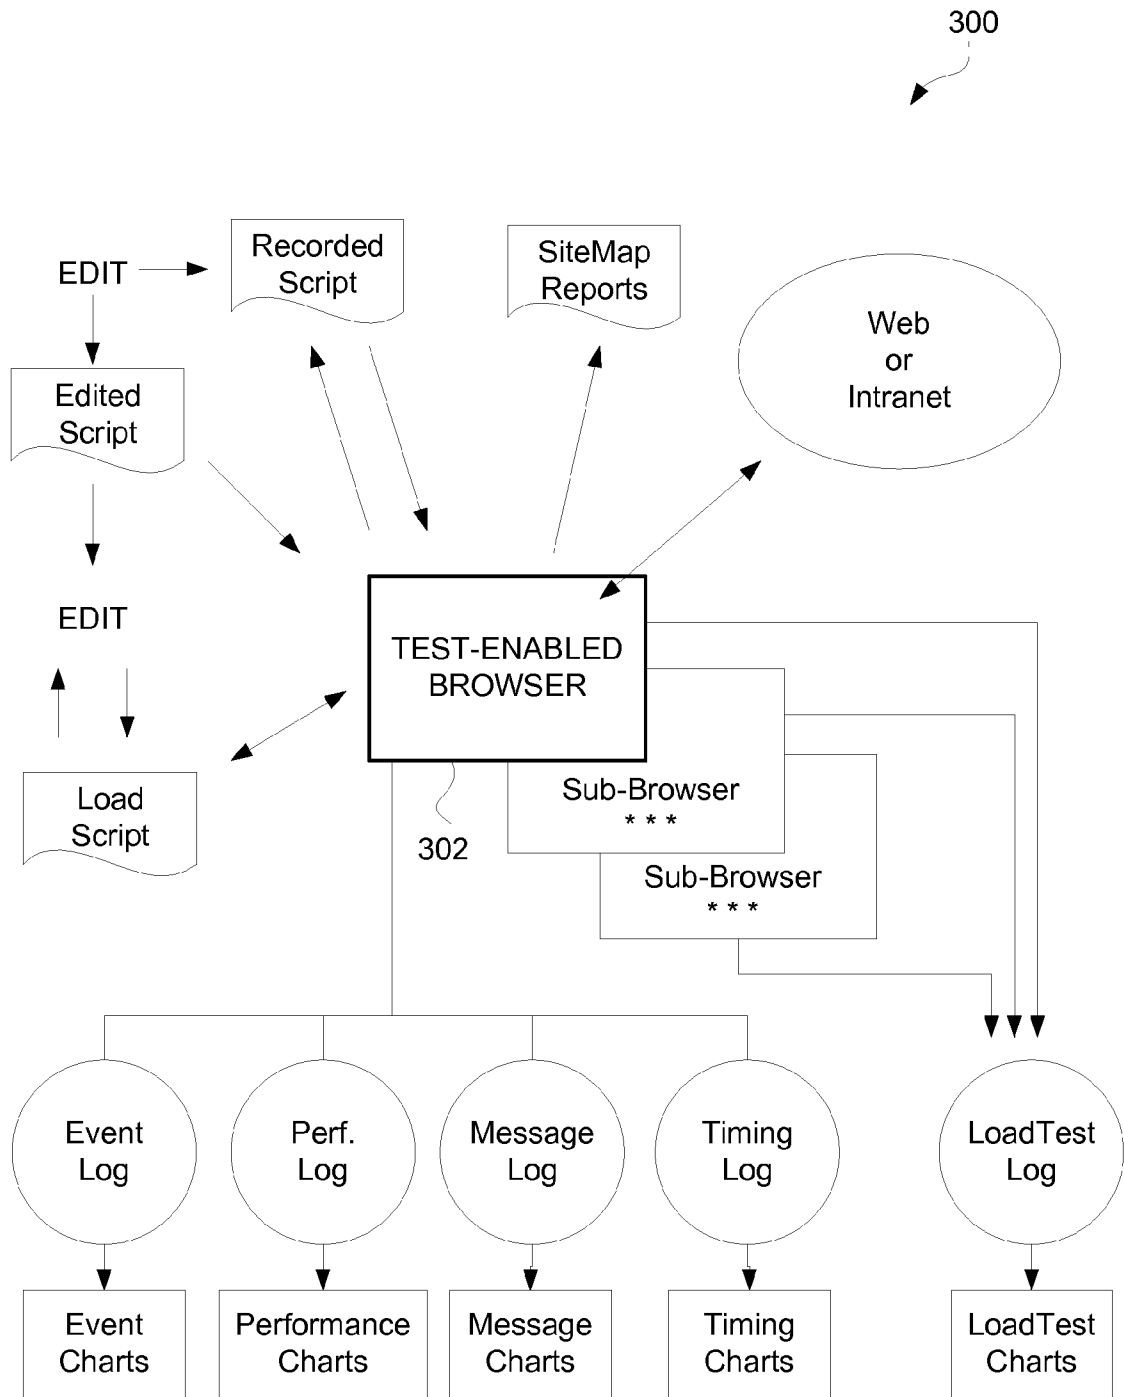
300

EDIT

Recorded Script

SiteMap Reports

Web or Intranet

Edited Script

EDIT

TEST-ENABLED BROWSER

Load Script

302

Sub-Browser
* * *

Sub-Browser
* * *

Event Log

Perf. Log

Message Log

Timing Log

LoadTest Log

Event Charts

Performance Charts

Message Charts

Timing Charts

LoadTest Charts